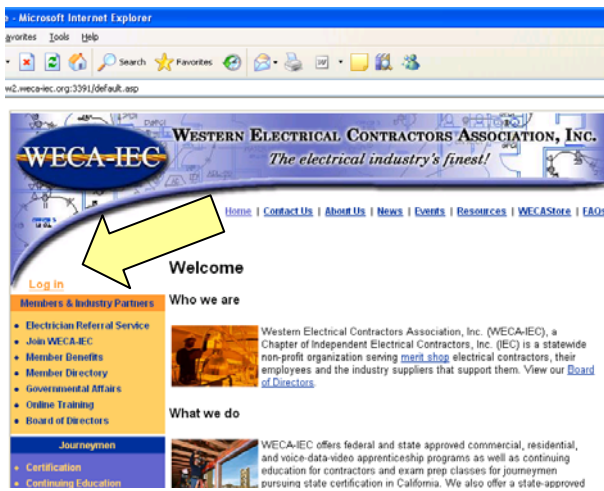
e - Microsoft Internet Explorer

avorites Tools Help

Search Favorites

w2.weca-iec.org:3391/default.asp

WECA-IEC

WESTERN ELECTRICAL CONTRACTORS ASSOCIATION, INC.

The electrical industry's finest!

Home | Contact Us | About Us | News | Events | Resources | WECAStore | FAQs

Log in

Members & Industry Partners

• Electrician Referral Service
• Join WECA-IEC
• Member Benefits
• Member Directory
• Governmental Affairs
• Online Training
• Board of Directors

Journeymen

• Certification
• Continuing Education

Welcome

Who we are

Western Electrical Contractors Association, Inc. (WECA-IEC), a Chapter of Independent Electrical Contractors, Inc. (IEC) is a statewide non-profit organization serving merit shop electrical contractors, their employees and the industry suppliers that support them. View our Board of Directors.

What we do

WECA-IEC offers federal and state approved commercial, residential, and voice-data-video apprenticeship programs as well as continuing education for contractors and exam prep classes for journeymen pursuing state certification in California. We also offer a state-approved